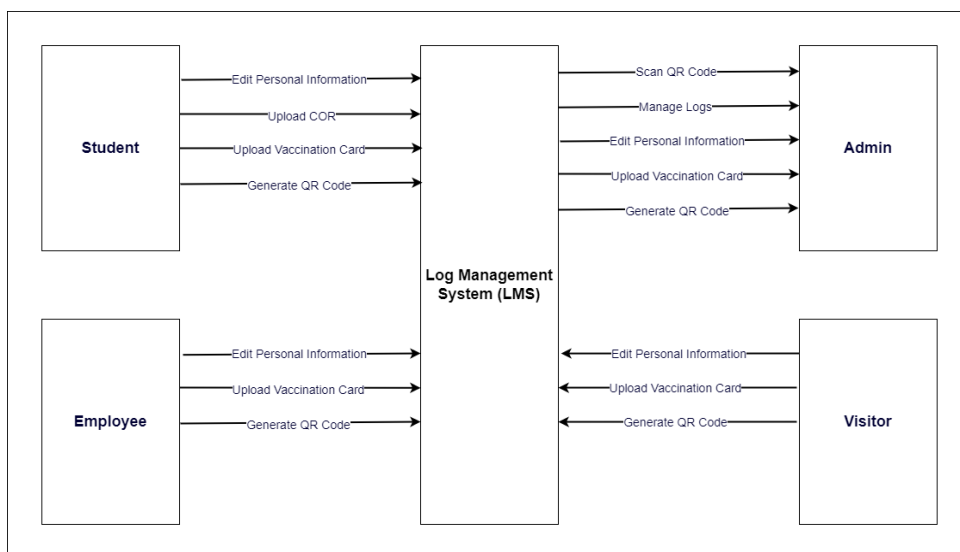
Student

Edit Personal Information
Upload COR
Upload Vaccination Card
Generate QR Code

Log Management System (LMS)

Scan QR Code
Manage Logs
Edit Personal Information
Upload Vaccination Card
Generate QR Code

Admin

Employee

Edit Personal Information
Upload Vaccination Card
Generate QR Code

Edit Personal Information
Upload Vaccination Card
Generate QR Code

Visitor